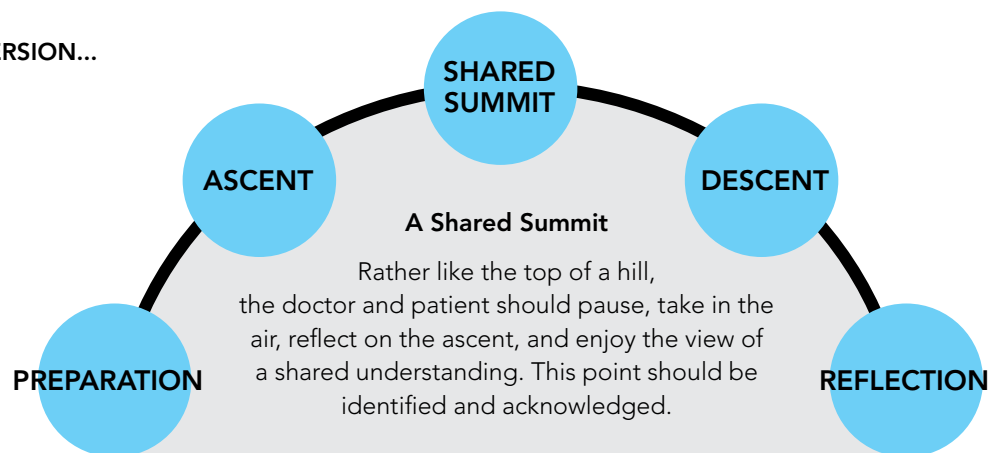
RSION...

SHARED SUMMIT

ASCENT

DESCENT

A Shared Summit

Rather like the top of a hill, the doctor and patient should pause, take in the air, reflect on the ascent, and enjoy the view of a shared understanding. This point should be identified and acknowledged.

PREPARATION

REFLECTION